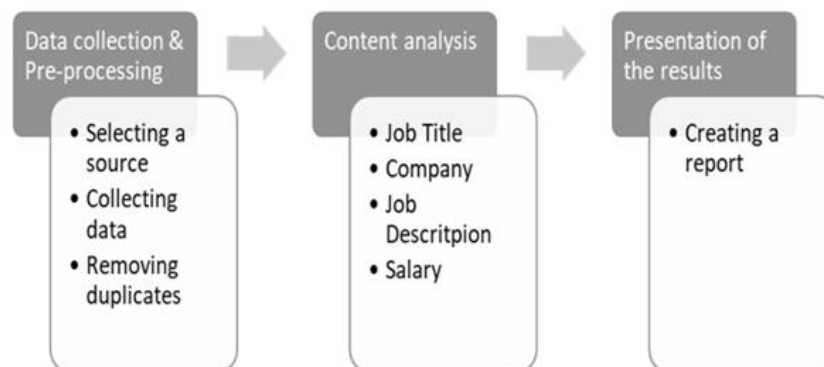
Data collection & Pre-processing

• Selecting a source
• Collecting data
• Removing duplicates

Content analysis

• Job Title
• Company
• Job Descritpion
• Salary

Presentation of the results

• Creating a report